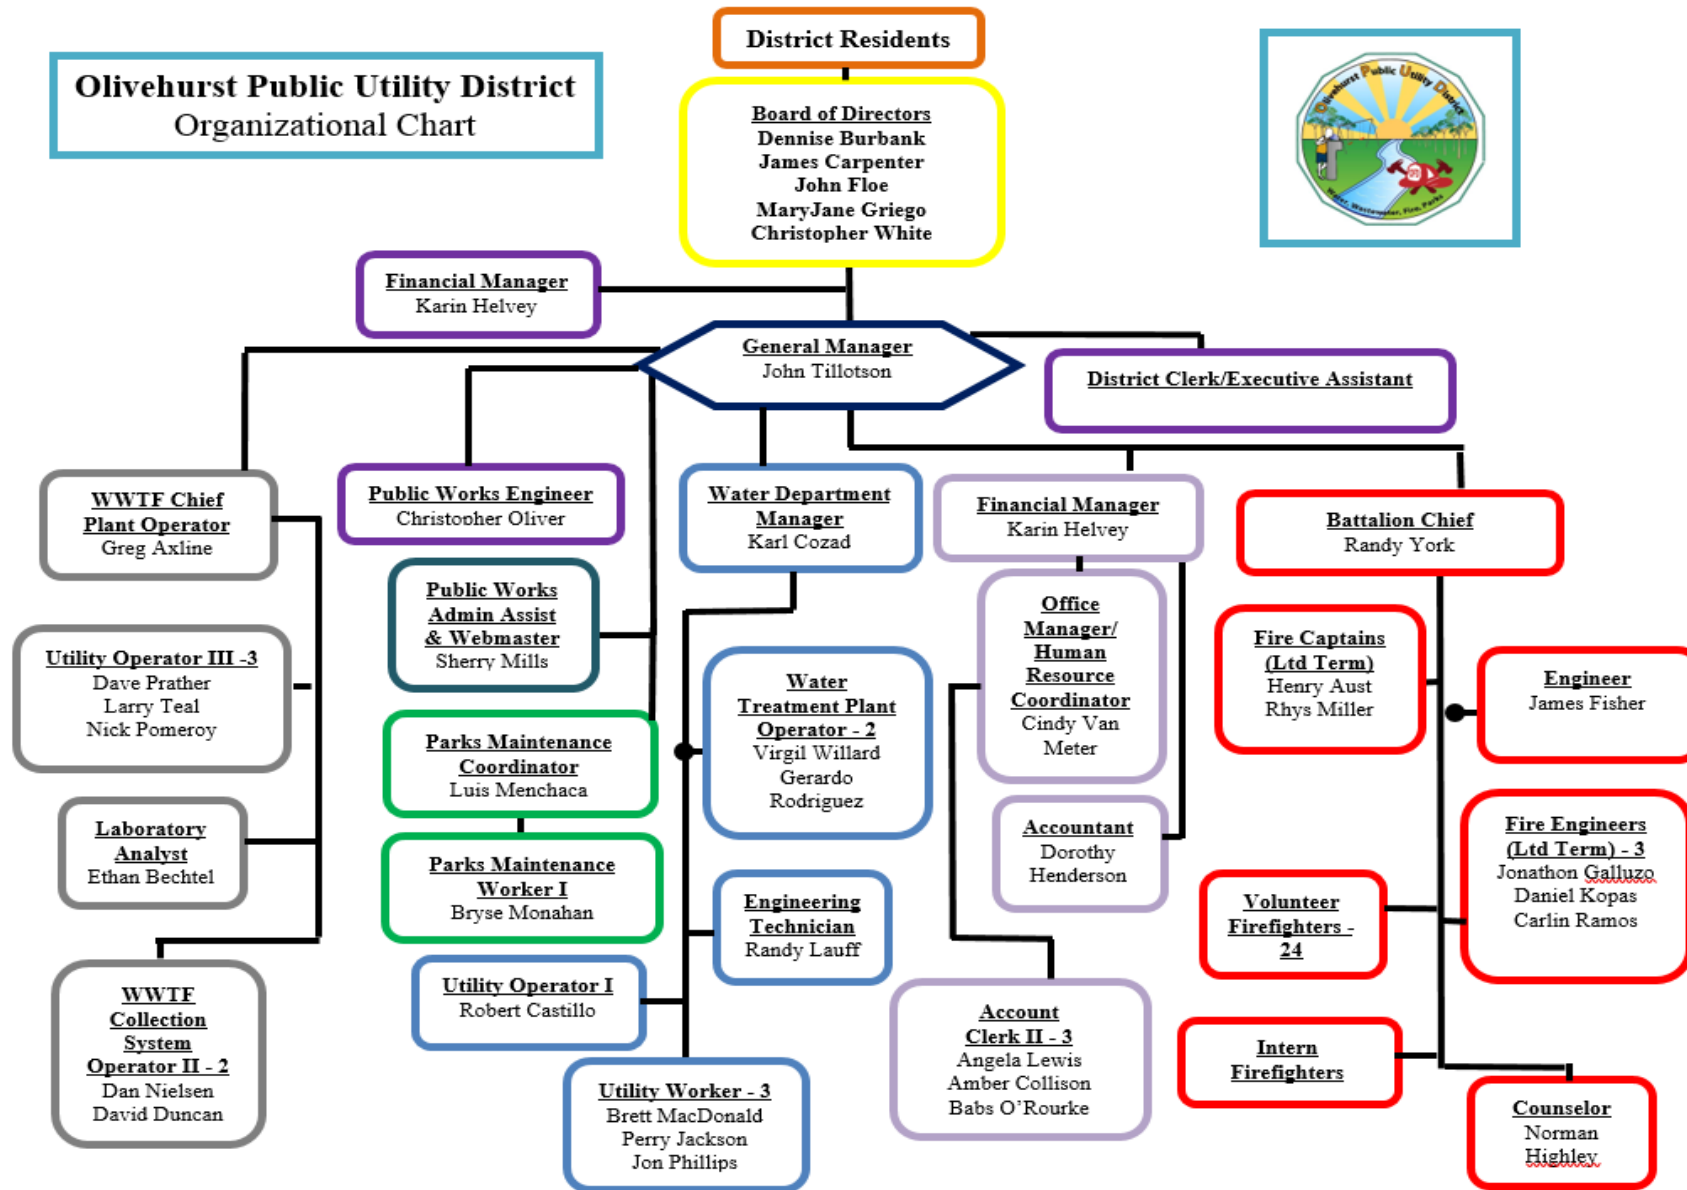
Olivehurst Public Utility District
Organizational Chart

District Residents

Board of Directors
Dennise Burbank
James Carpenter
John Floe
MaryJane Griego
Christopher White

Olivehurst Public Utility District
Water, Wastewater, Fire, Parks

Financial Manager
Karin Helvey

General Manager
John Tillotson

District Clerk/Executive Assistant

WWTF Chief Plant Operator
Greg Axline

Public Works Engineer
Christopher Oliver

Water Department Manager
Karl Cozad

Financial Manager
Karin Helvey

Battalion Chief
Randy York

Utility Operator III -3
Dave Prather
Larry Teal
Nick Pomeroy

Public Works Admin Assist & Webmaster
Sherry Mills

Water Treatment Plant Operator - 2
Virgil Willard
Gerardo Rodriguez

Office Manager/ Human Resource Coordinator
Cindy Van Meter

Fire Captains (Ltd Term)
Henry Aust
Rhys Miller

Engineer
James Fisher

Parks Maintenance Coordinator
Luis Menchaca

Laboratory Analyst
Ethan Bechtel

Parks Maintenance Worker I
Bryse Monahan

Accountant
Dorothy Henderson

Fire Engineers (Ltd Term) - 3
Jonathon Galluzo
Daniel Kopas
Carlin Ramos

Engineering Technician
Randy Lauff

Volunteer Firefighters - 24

Utility Operator I
Robert Castillo

WWTF Collection System Operator II - 2
Dan Nielsen
David Duncan

Account Clerk II - 3
Angela Lewis
Amber Collison
Babs O'Rourke

Intern Firefighters

Utility Worker - 3
Brett MacDonald
Perry Jackson
Jon Phillips

Counselor
Norman Highley